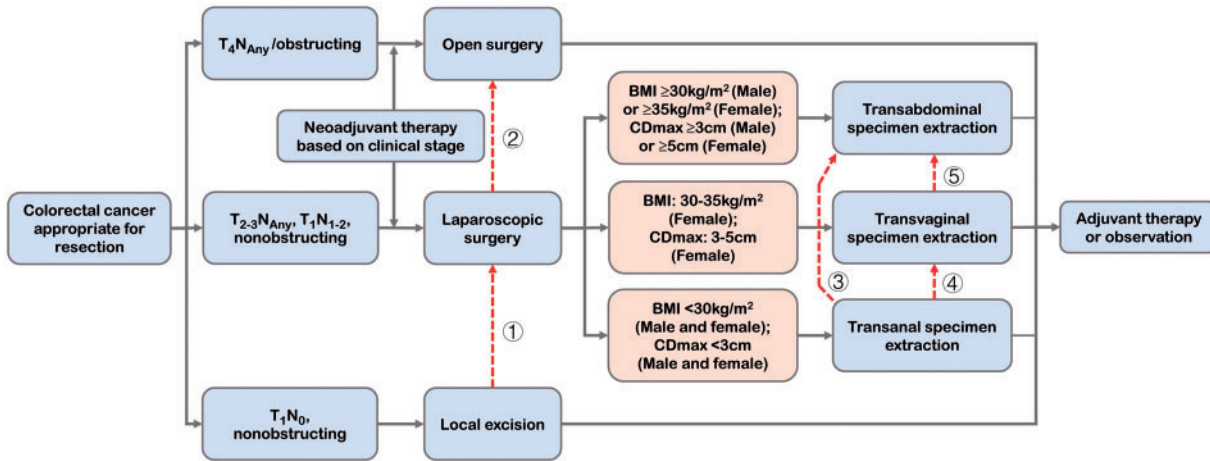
Colorectal cancer appropriate for resection

$T_4N_{Any}$/obstructing

Open surgery

Neoadjuvant therapy based on clinical stage

②

$T_{2-3}N_{Any}$, $T_1N_{1-2}$, nonobstructing

Laparoscopic surgery

①

$T_1N_0$, nonobstructing

Local excision

BMI ≥30kg/m$^2$ (Male) or ≥35kg/m$^2$ (Female); CDmax ≥3cm (Male) or ≥5cm (Female)

BMI: 30-35kg/m$^2$ (Female); CDmax: 3-5cm (Female)

BMI <30kg/m$^2$ (Male and female); CDmax <3cm (Male and female)

Transabdominal specimen extraction

⑤

Transvaginal specimen extraction

③

④

Transanal specimen extraction

Adjuvant therapy or observation